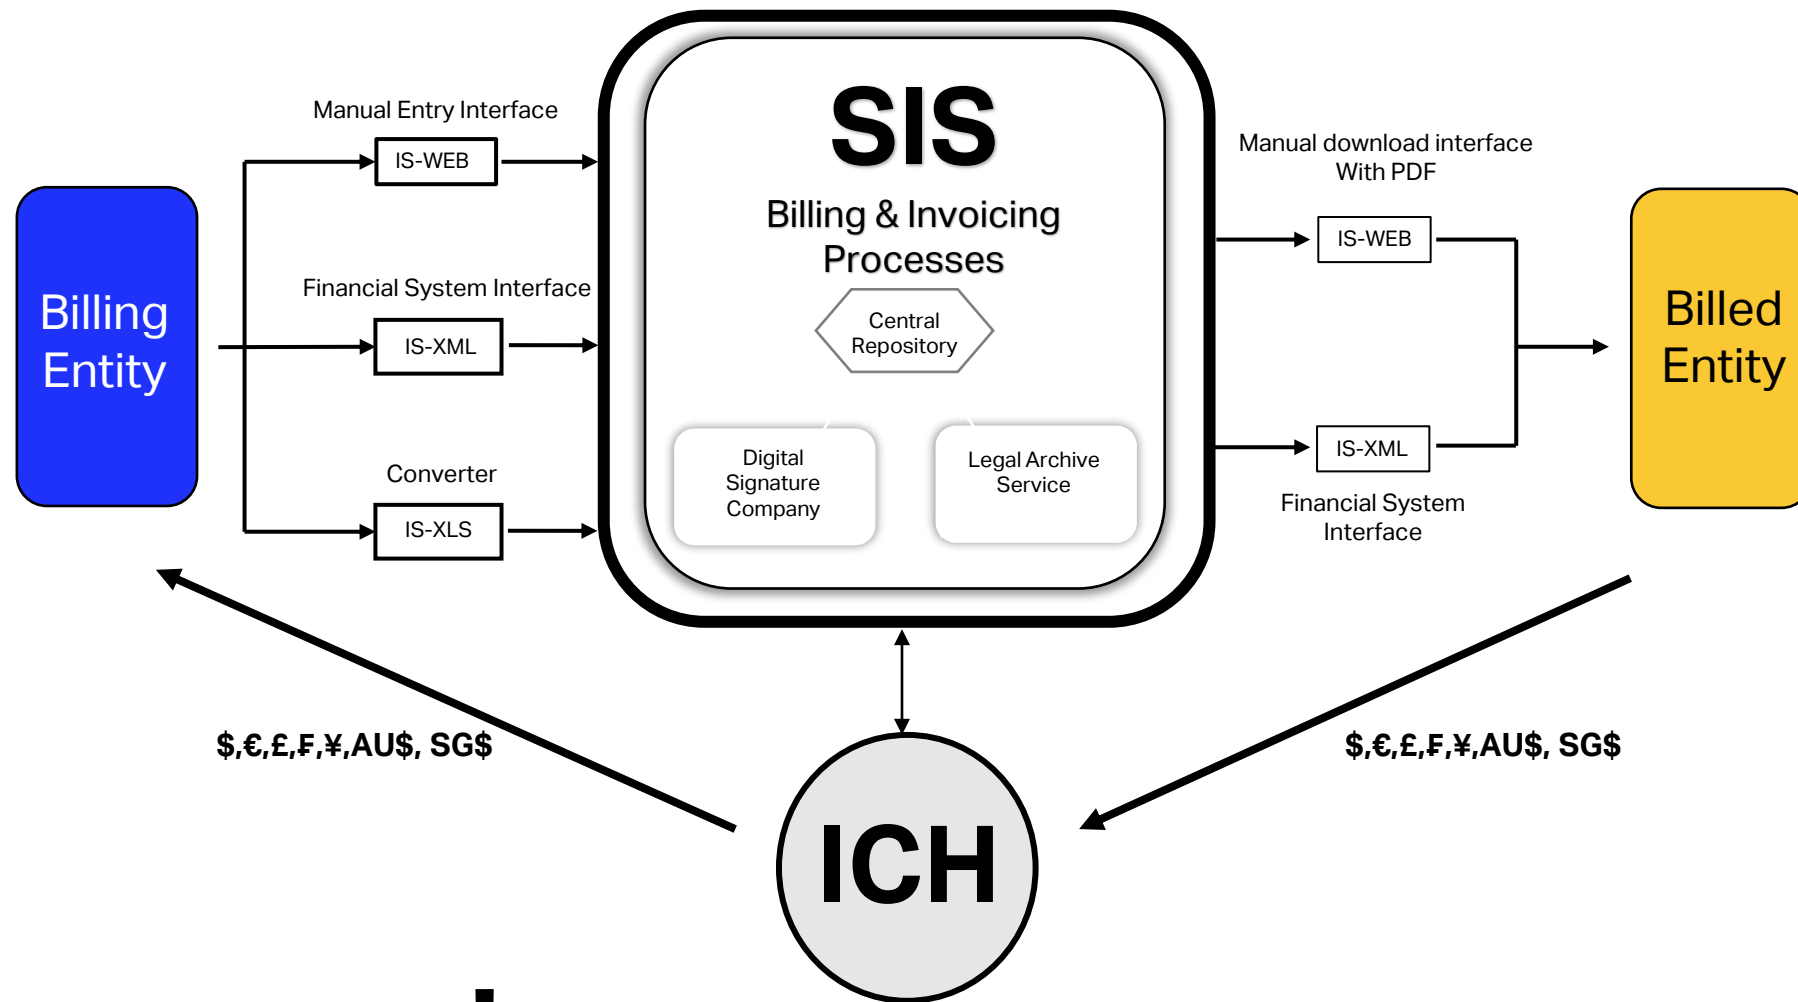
Billing Entity

Manual Entry Interface

IS-WEB

Financial System Interface

IS-XML

Converter

IS-XLS

SIS

Billing & Invoicing Processes

Central Repository

Digital Signature Company

Legal Archive Service

Manual download interface With PDF

IS-WEB

IS-XML

Financial System Interface

Billed Entity

$,€,£,₣,¥,AU$, SG$

$,€,£,₣,¥,AU$, SG$

ICH